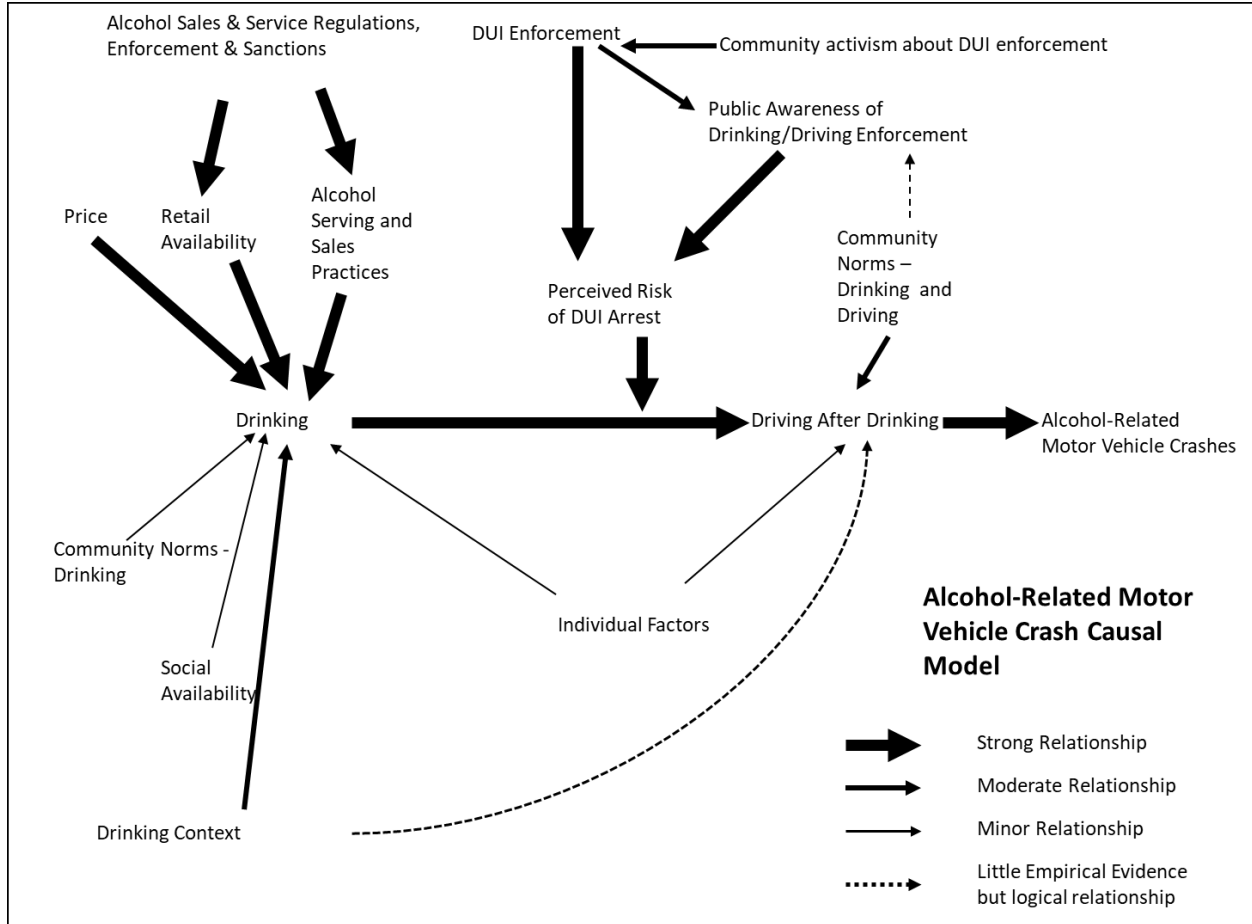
Alcohol Sales & Service Regulations, Enforcement & Sanctions

DUI Enforcement

Community activism about DUI enforcement

Public Awareness of Drinking/Driving Enforcement

Price

Retail Availability

Alcohol Serving and Sales Practices

Community Norms – Drinking and Driving

Perceived Risk of DUI Arrest

Drinking

Driving After Drinking

Alcohol-Related Motor Vehicle Crashes

Community Norms - Drinking

Individual Factors

Social Availability

Drinking Context

Alcohol-Related Motor Vehicle Crash Causal Model

Strong Relationship

Moderate Relationship

Minor Relationship

Little Empirical Evidence but logical relationship